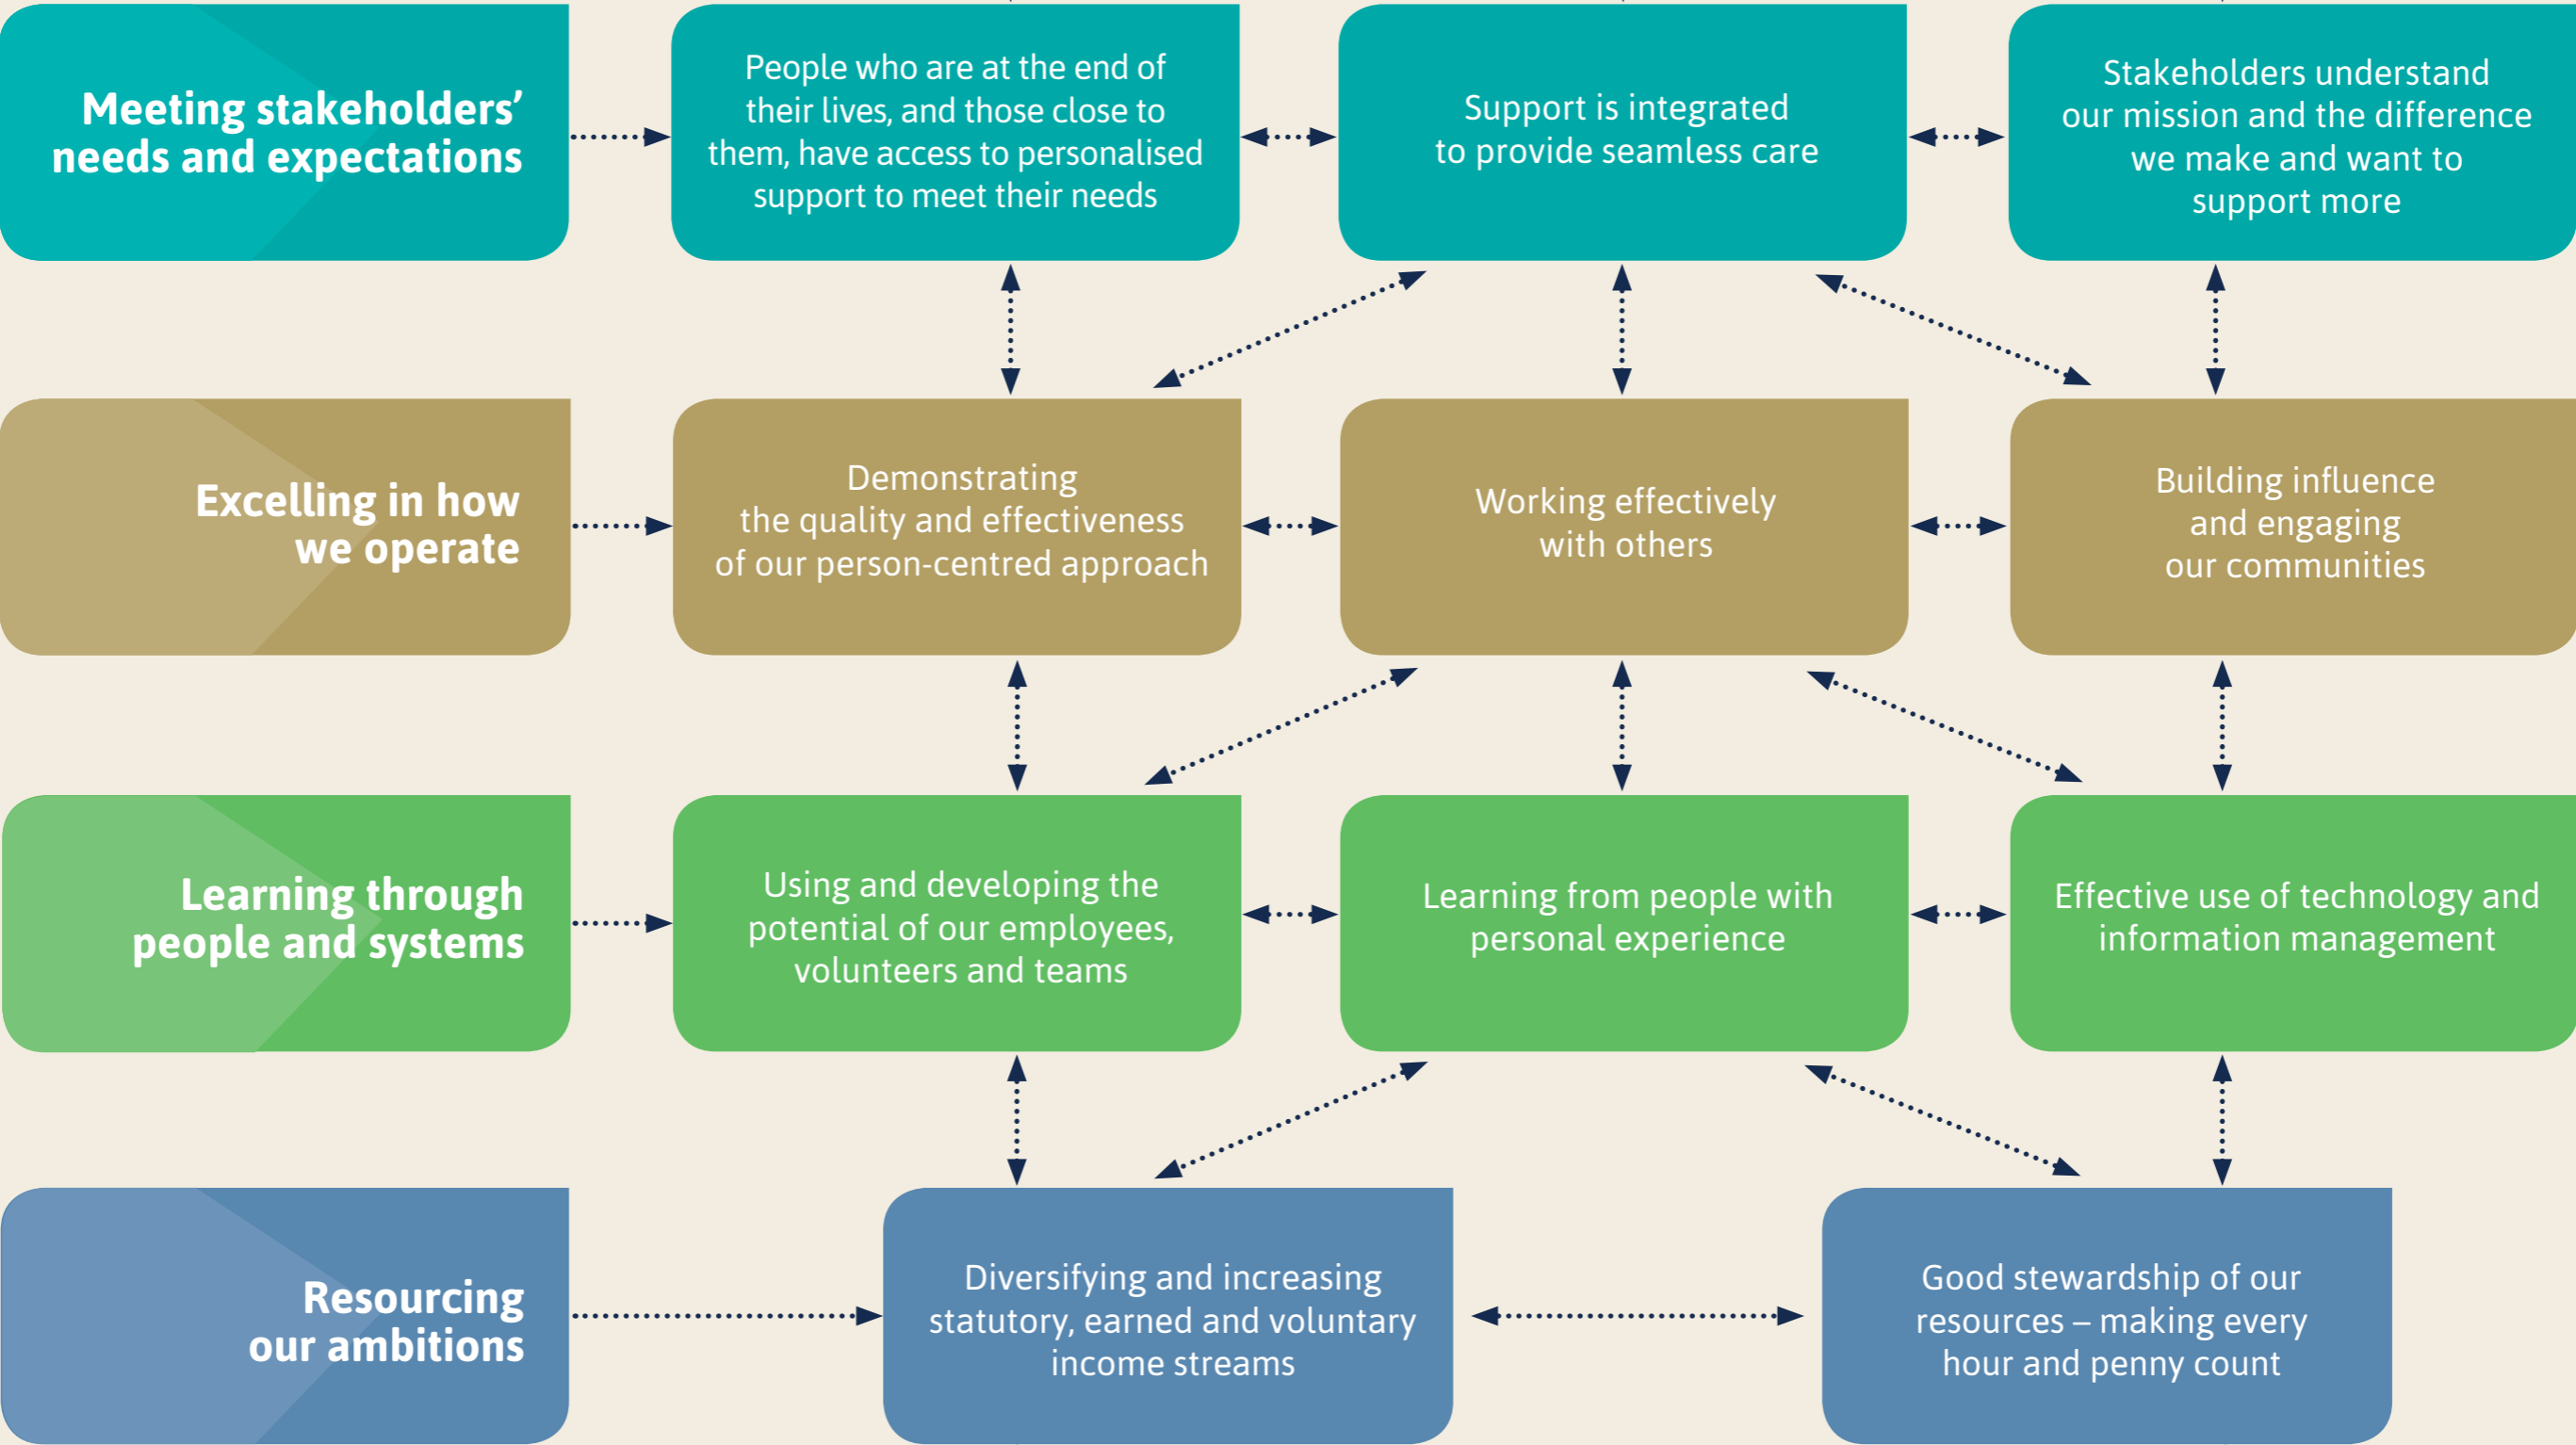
Meeting stakeholders' needs and expectations

People who are at the end of their lives, and those close to them, have access to personalised support to meet their needs

Support is integrated to provide seamless care

Stakeholders understand our mission and the difference we make and want to support more

Excelling in how we operate

Demonstrating the quality and effectiveness of our person-centred approach

Working effectively with others

Building influence and engaging our communities

Learning through people and systems

Using and developing the potential of our employees, volunteers and teams

Learning from people with personal experience

Effective use of technology and information management

Resourcing our ambitions

Diversifying and increasing statutory, earned and voluntary income streams

Good stewardship of our resources – making every hour and penny count